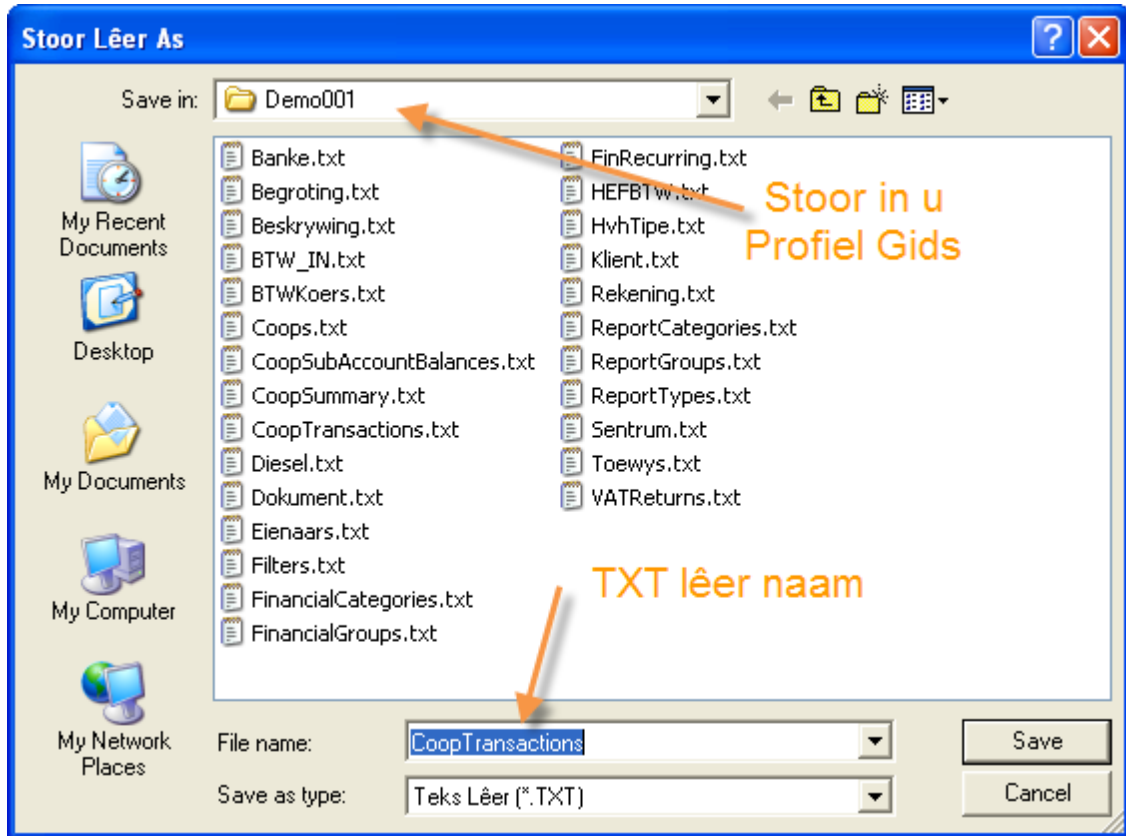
Stoor Lêer As

Save in: Demo001

My Recent Documents

Desktop

My Documents

My Computer

My Network Places

Banke.txt
Begroting.txt
Beskrywing.txt
BTW_IN.txt
BTWKoers.txt
Coops.txt
CoopSubAccountBalances.txt
CoopSummary.txt
CoopTransactions.txt
Diesel.txt
Dokument.txt
Eienaars.txt
Filters.txt
FinancialCategories.txt
FinancialGroups.txt

FinRecurring.txt
HEFBTW.txt
HvhTipe.txt
Klient.txt
Rekening.txt
ReportCategories.txt
ReportGroups.txt
ReportTypes.txt
Sentrum.txt
Toewys.txt
VATReturns.txt

Stoor in u Profiel Gids

TXT lêer naam

File name: CoopTransactions

Save as type: Teks Lêer (*.TXT)

Save

Cancel